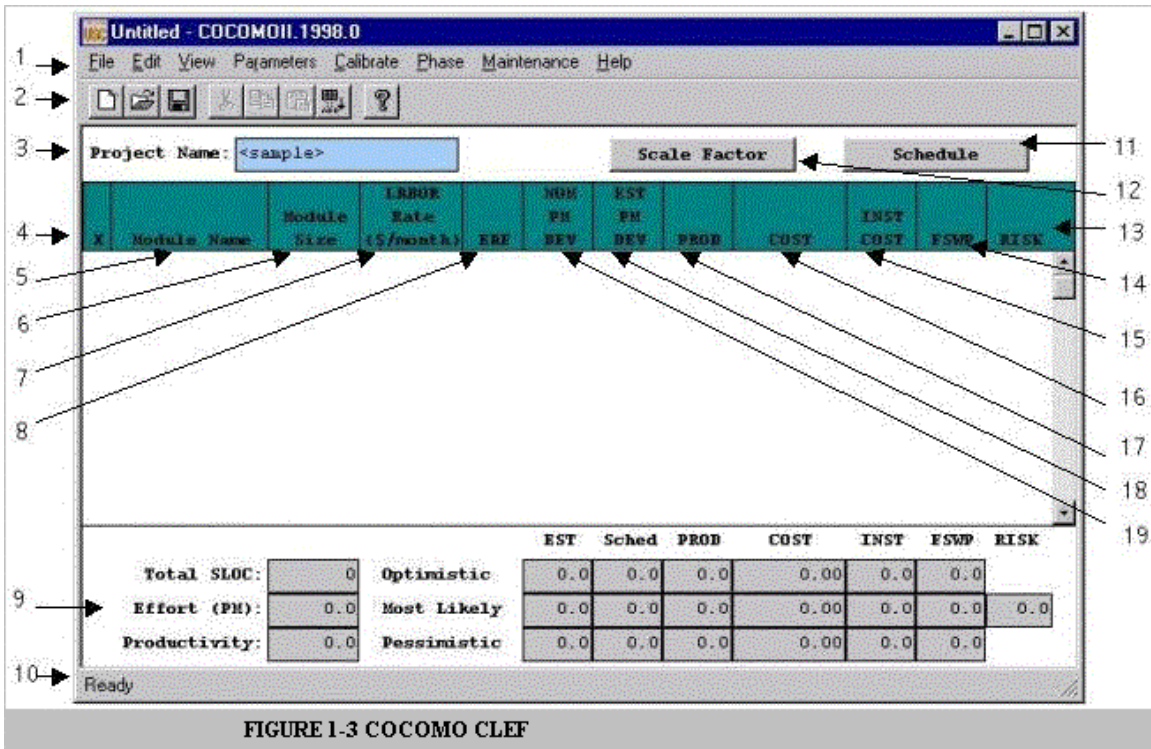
Untitled - COCOMOII.1998.0

1 File Edit View Parameters Calibrate Phase Maintenance Help

2

3 Project Name: <sample>

Scale Factor

Schedule

11

12

| X | Module Name | Module Size | LABOR Rate ($/month) | EAF | NOM PM DEV | EST PM DEV | PROD | COST | INST COST | FSWP | RISK |
|---|---|---|---|---|---|---|---|---|---|---|---|

4

13

5

14

6

15

7

16

8

17

18

19

| | | | EST | Sched | PROD | COST | INST | FSWP | RISK |
|---|---|---|---|---|---|---|---|---|---|
| Total SLOC: | 0 | Optimistic | 0.0 | 0.0 | 0.0 | 0.00 | 0.0 | 0.0 | |
| Effort (PM): | 0.0 | Most Likely | 0.0 | 0.0 | 0.0 | 0.00 | 0.0 | 0.0 | 0.0 |
| Productivity: | 0.0 | Pessimistic | 0.0 | 0.0 | 0.0 | 0.00 | 0.0 | 0.0 | |

9

10 Ready

FIGURE 1-3 COCOMO CLEF